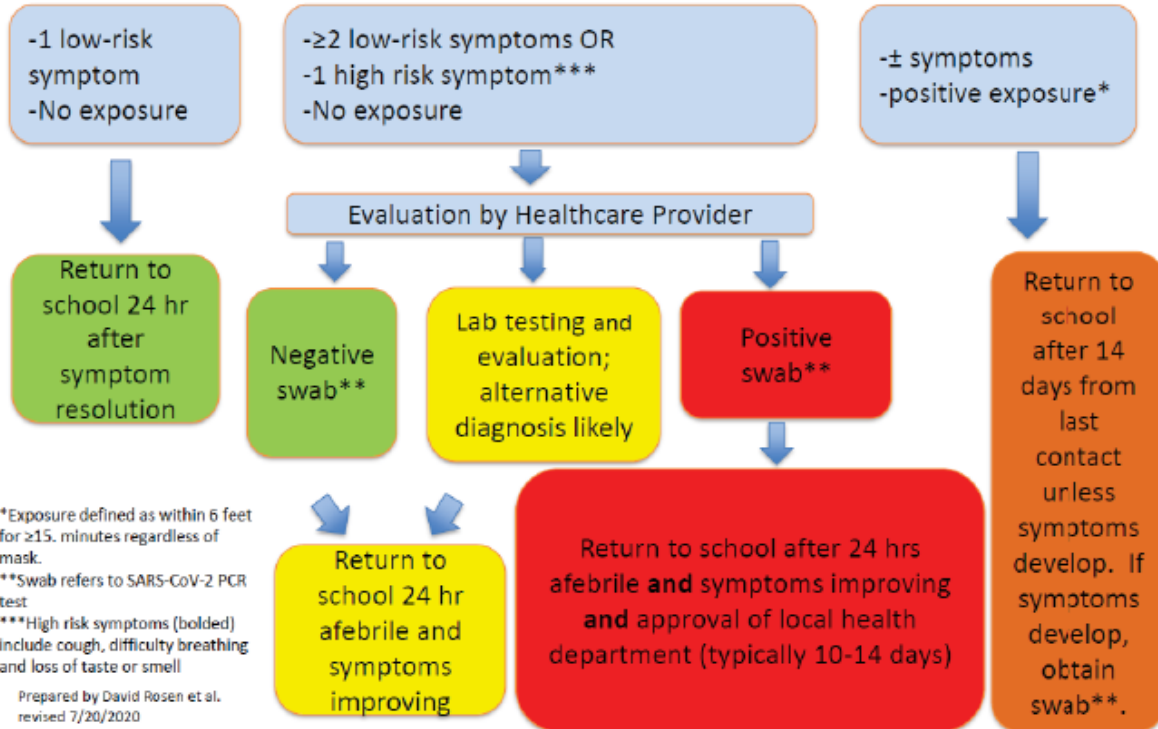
-1 low-risk symptom
-No exposure

-≥2 low-risk symptoms OR
-1 high risk symptom***
-No exposure

-± symptoms
-positive exposure*

Evaluation by Healthcare Provider

Return to school 24 hr after symptom resolution

Negative swab**

Lab testing and evaluation; alternative diagnosis likely

Positive swab**

Return to school after 14 days from last contact unless symptoms develop. If symptoms develop, obtain swab**.

*Exposure defined as within 6 feet for ≥15. minutes regardless of mask.
**Swab refers to SARS-CoV-2 PCR test
***High risk symptoms (bolded) include cough, difficulty breathing and loss of taste or smell

Prepared by David Rosen et al. revised 7/20/2020

Return to school 24 hr afebrile and symptoms improving

Return to school after 24 hrs afebrile **and** symptoms improving **and** approval of local health department (typically 10-14 days)